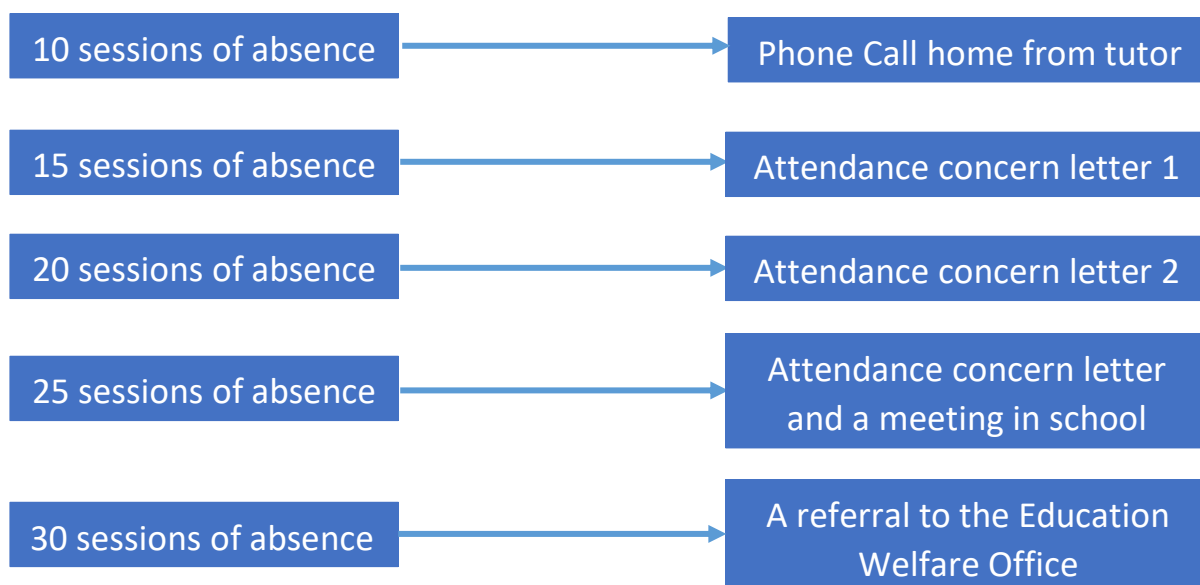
10 sessions of absence

Phone Call home from tutor

15 sessions of absence

Attendance concern letter 1

20 sessions of absence

Attendance concern letter 2

25 sessions of absence

Attendance concern letter and a meeting in school

30 sessions of absence

A referral to the Education Welfare Office